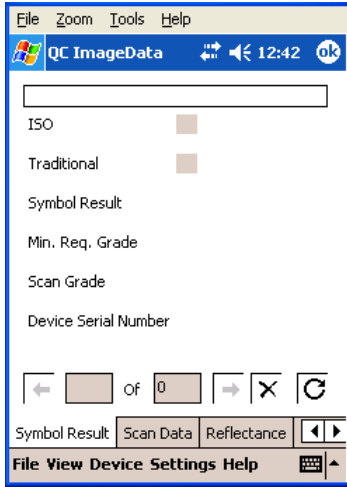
File Zoom Tools Help

QC ImageData 12:42 ok

ISO

Traditional

Symbol Result

Min. Req. Grade

Scan Grade

Device Serial Number

Of 0

Symbol Result | Scan Data | Reflectance

File View Device Settings Help